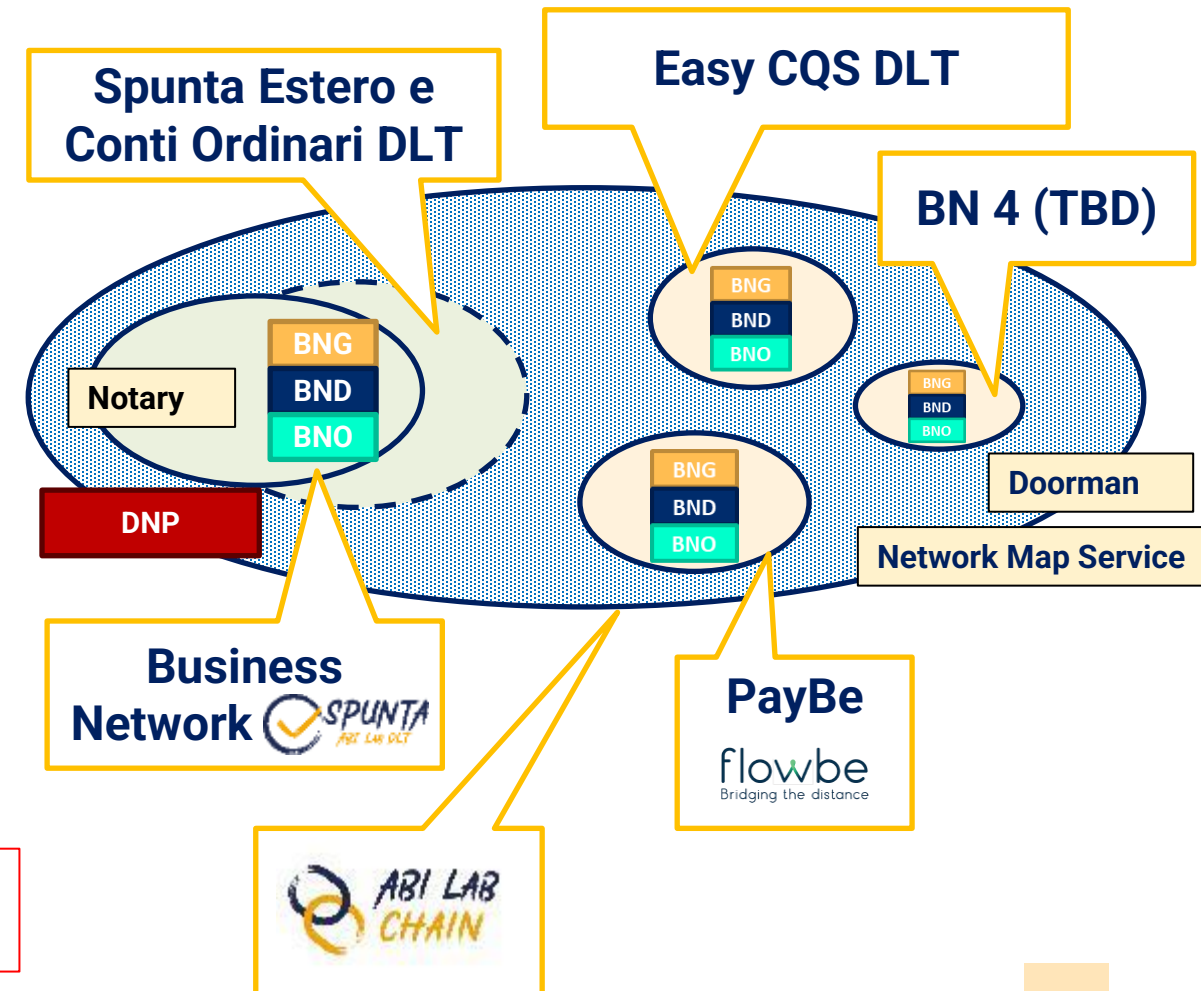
Spunta Estero e Conti Ordinari DLT

Easy CQS DLT

BN 4 (TBD)

BNG
BND
BNO

Notary

BNG
BND
BNO

BNG
BND
BNO

Doorman

BNG
BND
BNO

DNP

Network Map Service

Business Network SPUNTA ABI Lab DLT

PayBe

flowbe
Bridging the distance

ABI LAB CHAIN